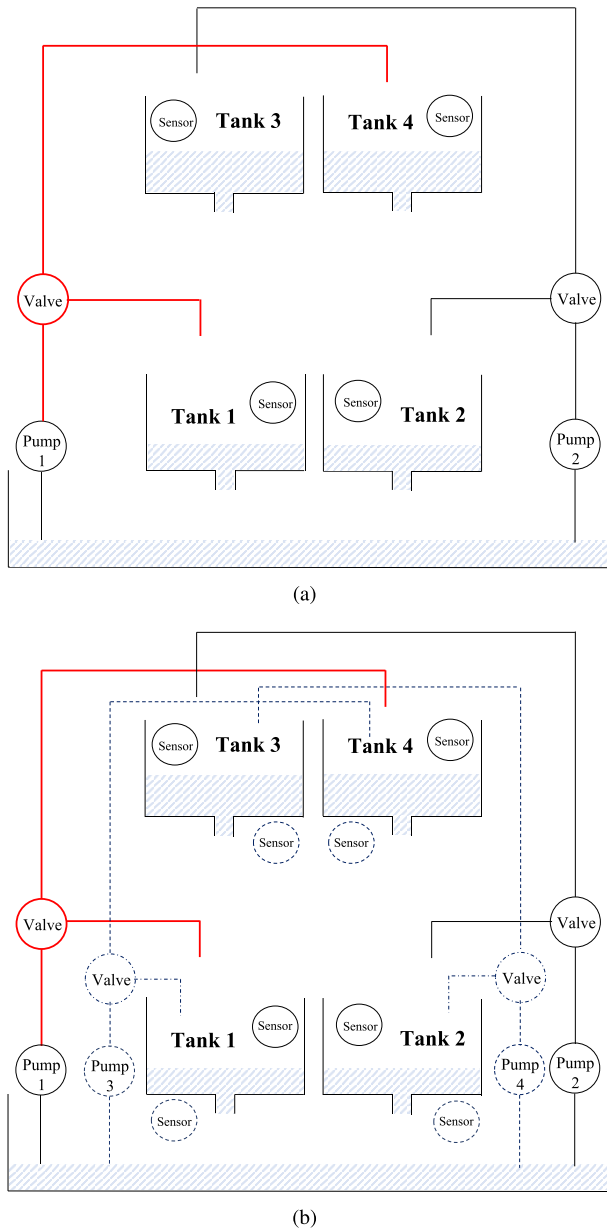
Sensor Tank 3
Tank 4 Sensor
Valve
Valve
Tank 1 Sensor
Sensor Tank 2
Pump 1
Pump 2
(a)

Sensor Tank 3
Tank 4 Sensor
Sensor
Sensor
Valve
Valve
Valve
Valve
Tank 1 Sensor
Sensor Tank 2
Pump 1
Pump 3
Pump 4
Pump 2
Sensor
Sensor
(b)